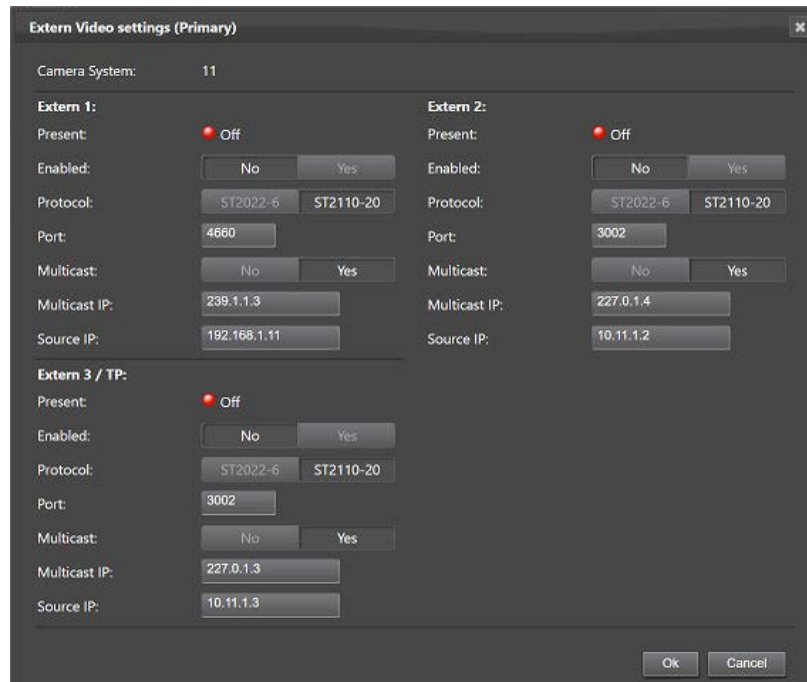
Extern Video settings (Primary)

×

Camera System: 11

Extern 1:

Present: Off

Enabled: No Yes

Protocol: ST2022-6 ST2110-20

Port: 4660

Multicast: No Yes

Multicast IP: 239.1.1.3

Source IP: 192.168.1.11

Extern 2:

Present: Off

Enabled: No Yes

Protocol: ST2022-6 ST2110-20

Port: 3002

Multicast: No Yes

Multicast IP: 227.0.1.4

Source IP: 10.11.1.2

Extern 3 / TP:

Present: Off

Enabled: No Yes

Protocol: ST2022-6 ST2110-20

Port: 3002

Multicast: No Yes

Multicast IP: 227.0.1.3

Source IP: 10.11.1.3

Ok Cancel